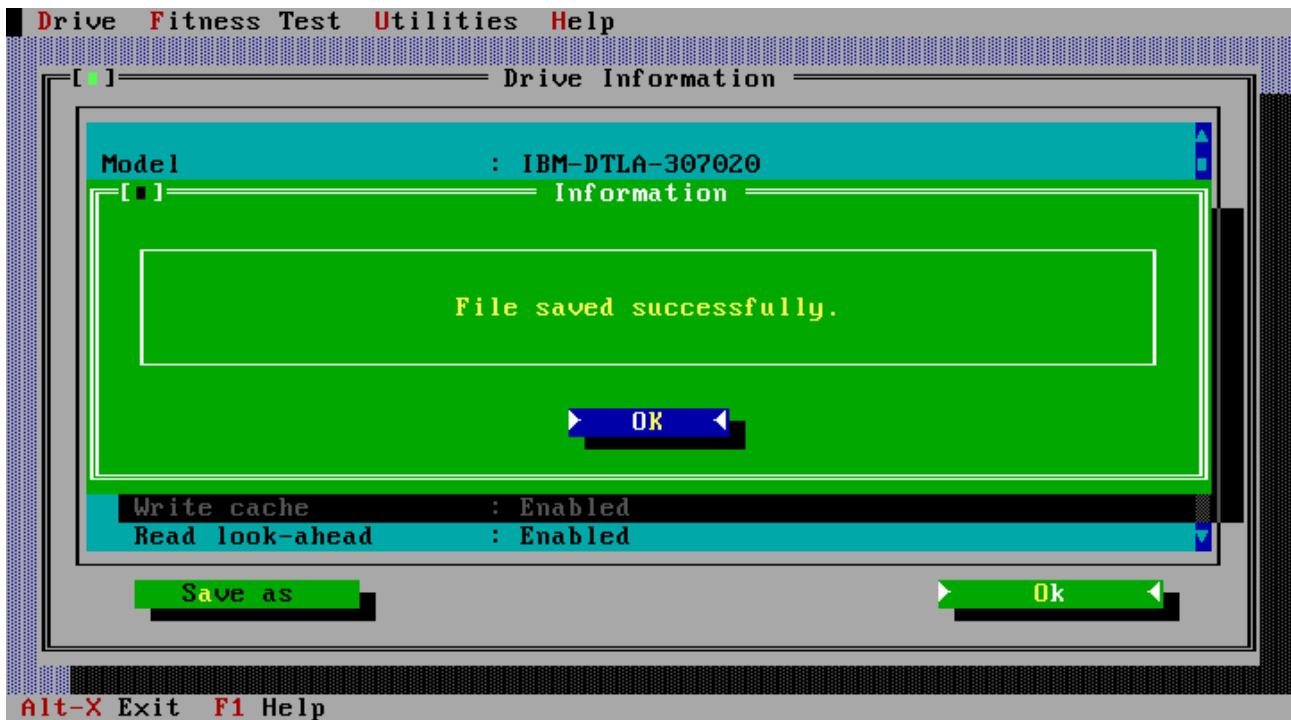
Drive Fitness Test Utilities Help

[■] Drive Information

Model : IBM-DTLA-307020

[■] Information

File saved successfully.

OK

Write cache : Enabled
Read look-ahead : Enabled

Save as

Ok

Alt-X Exit F1 Help